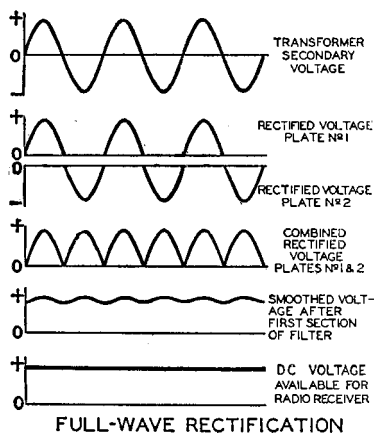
+
0
-
TRANSFORMER SECONDARY VOLTAGE

+
0
RECTIFIED VOLTAGE PLATE Nº 1

0
-
RECTIFIED VOLTAGE PLATE Nº 2

+
0
COMBINED RECTIFIED VOLTAGE PLATES Nº 1 & 2

+
0
SMOOTHED VOLTAGE AFTER FIRST SECTION OF FILTER

+
0
DC VOLTAGE AVAILABLE FOR RADIO RECEIVER

FULL-WAVE RECTIFICATION